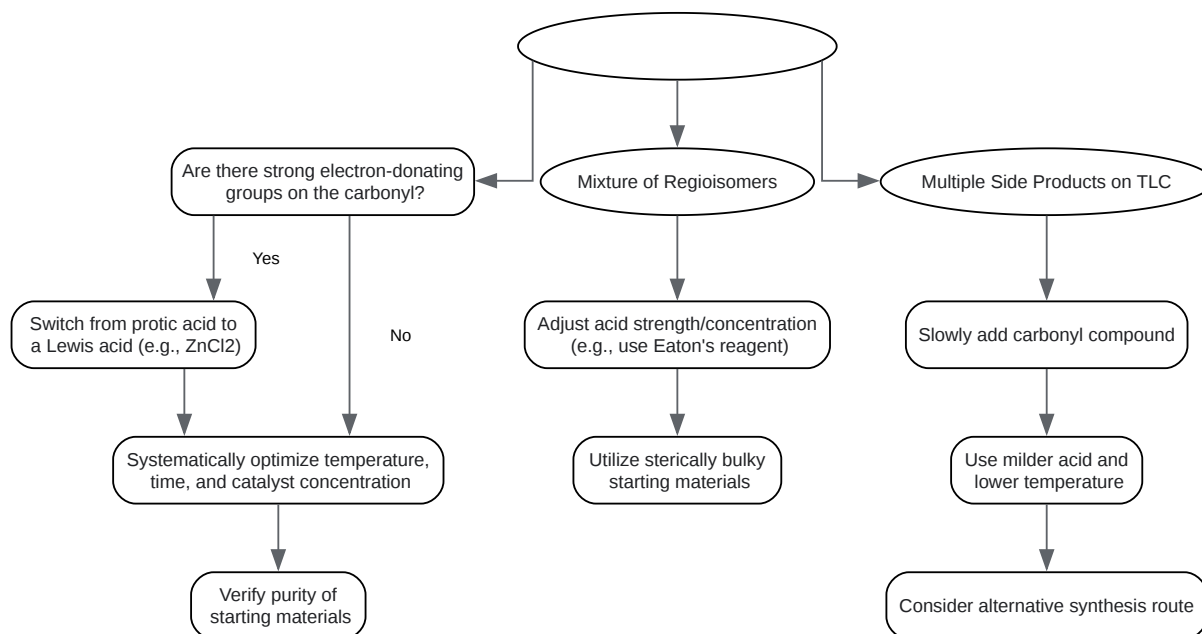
Are there strong electron-donating groups on the carbonyl?

Mixture of Regioisomers

Multiple Side Products on TLC

Yes

Switch from protic acid to a Lewis acid (e.g., ZnCl2)

No

Adjust acid strength/concentration (e.g., use Eaton's reagent)

Slowly add carbonyl compound

Systematically optimize temperature, time, and catalyst concentration

Utilize sterically bulky starting materials

Use milder acid and lower temperature

Verify purity of starting materials

Consider alternative synthesis route